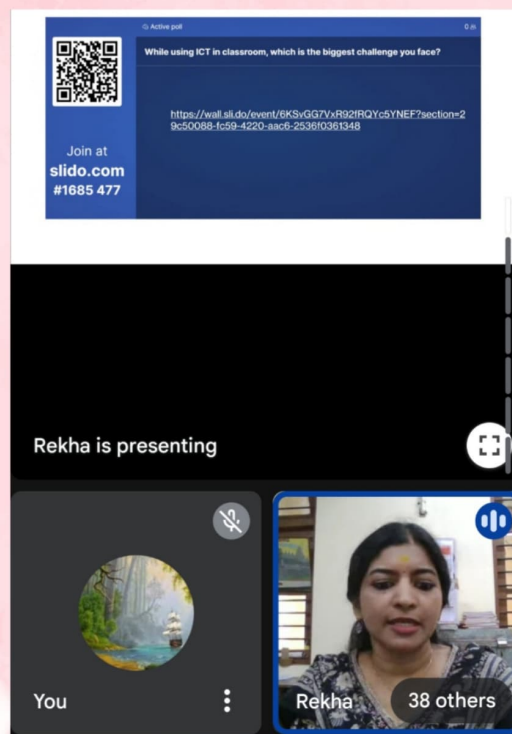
Active poll

0

While using ICT in classroom, which is the biggest challenge you face?

https://wall.sli.do/event/6KSvGG7VxR92fRQYc5YNEF?section=29c50088-fc59-4220-aac6-2536f0361348

Join at
slido.com
#1685 477

Rekha is presenting

You

Rekha

38 others